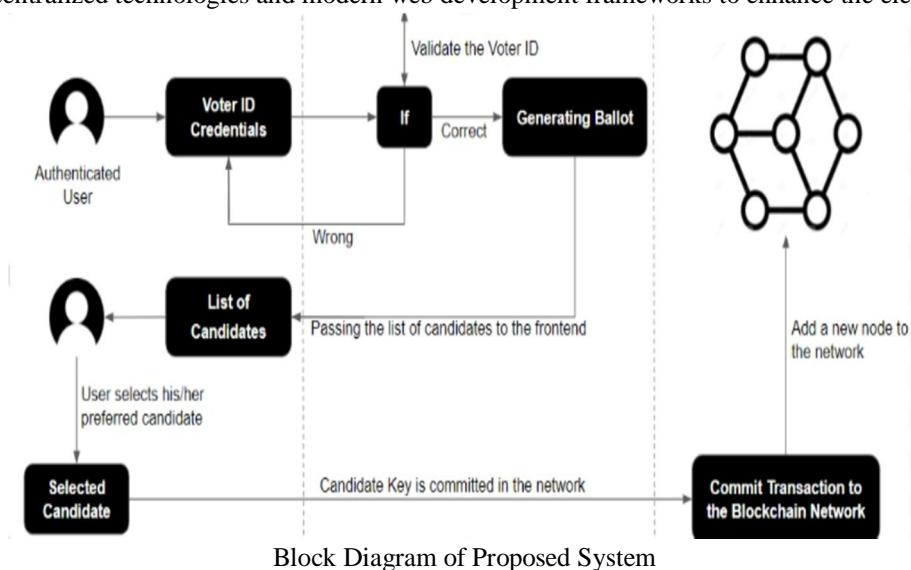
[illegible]centralized technologies and modern web development frameworks to enhance the ele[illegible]

Validate the Voter ID

Authenticated User

Voter ID Credentials

If

Correct

Generating Ballot

Wrong

List of Candidates

Passing the list of candidates to the frontend

Add a new node to the network

User selects his/her preferred candidate

Selected Candidate

Candidate Key is committed in the network

Commit Transaction to the Blockchain Network

Block Diagram of Proposed System